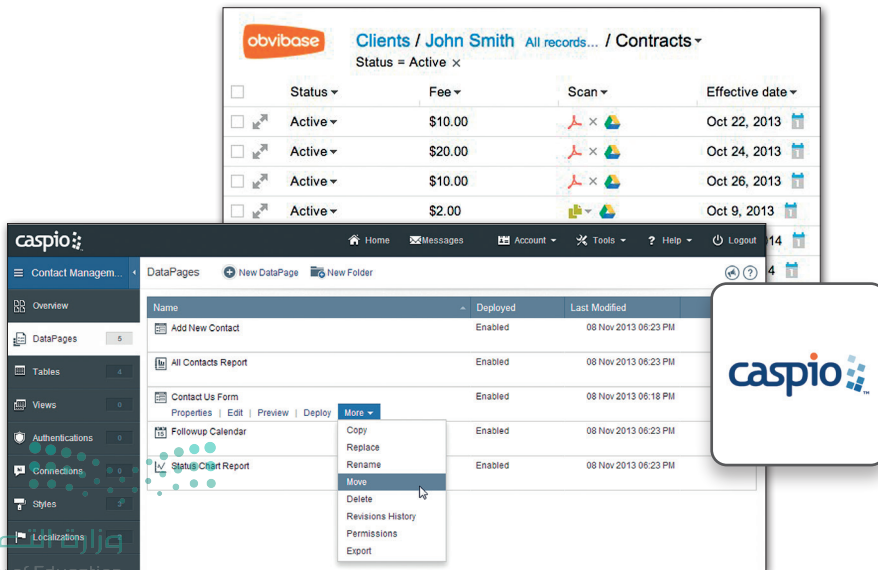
obvibase

Clients / John Smith All records... / Contracts

Status = Active ×

| Status | Fee | Scan | Effective date |
|---|---|---|---|
| Active | $10.00 | | Oct 22, 2013 |
| Active | $20.00 | | Oct 24, 2013 |
| Active | $10.00 | | Oct 26, 2013 |
| Active | $2.00 | | Oct 9, 2013 |
| | | | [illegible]14 |
| | | | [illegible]4 |

caspio

Home Messages Account Tools Help Logout

Contact Managem...

Overview

DataPages 5

Tables 4

Views 0

Authentications 0

Connections 0

Styles

Localizations

DataPages New DataPage New Folder

| Name | Deployed | Last Modified |
|---|---|---|
| Add New Contact | Enabled | 08 Nov 2013 06:23 PM |
| All Contacts Report | Enabled | 08 Nov 2013 06:23 PM |
| Contact Us Form | Enabled | 08 Nov 2013 06:18 PM |
| Followup Calendar | Enabled | 08 Nov 2013 06:23 PM |
| Status Chart Report | Enabled | 08 Nov 2013 06:23 PM |

Properties | Edit | Preview | Deploy More

Copy
Replace
Rename
Move
Delete
Revisions History
Permissions
Export

caspio

وزارة التعليم
of Education